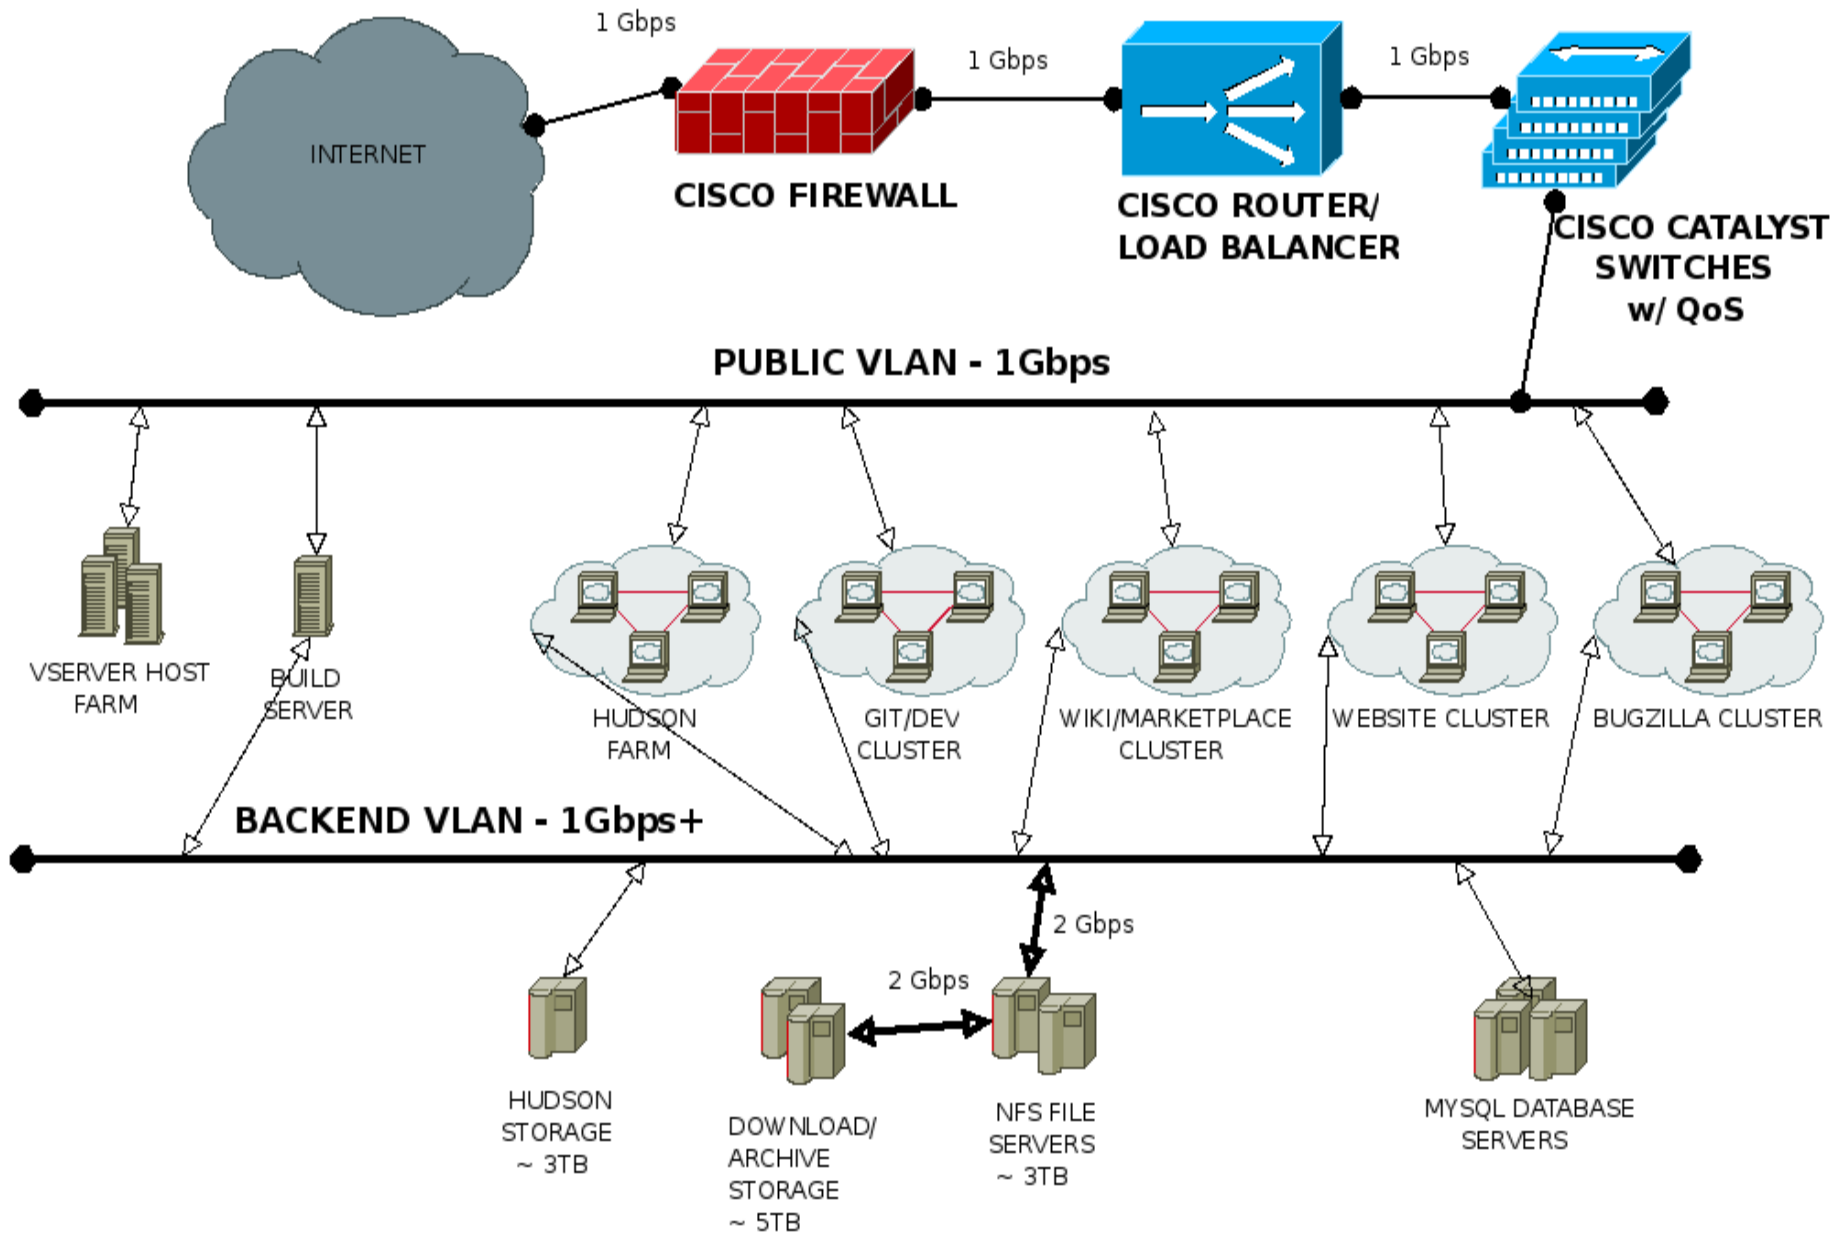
1 Gbps
INTERNET
CISCO FIREWALL
1 Gbps
CISCO ROUTER/
LOAD BALANCER
1 Gbps
CISCO CATALYST
SWITCHES
w/ QoS
PUBLIC VLAN - 1Gbps
VSERVER HOST
FARM
BUILD
SERVER
HUDSON
FARM
GIT/DEV
CLUSTER
WIKI/MARKETPLACE
CLUSTER
WEBSITE CLUSTER
BUGZILLA CLUSTER
BACKEND VLAN - 1Gbps+
2 Gbps
2 Gbps
HUDSON
STORAGE
~ 3TB
DOWNLOAD/
ARCHIVE
STORAGE
~ 5TB
NFS FILE
SERVERS
~ 3TB
MYSQL DATABASE
SERVERS